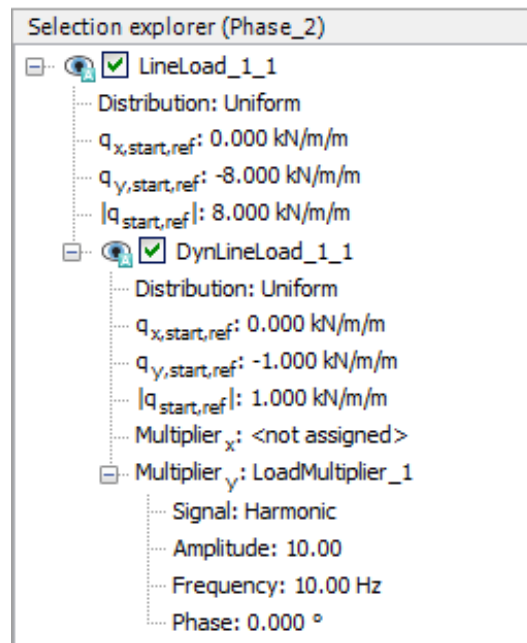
Selection explorer (Phase_2)

LineLoad_1_1
Distribution: Uniform
$q_{x,start,ref}$: 0.000 kN/m/m
$q_{y,start,ref}$: -8.000 kN/m/m
$|q_{start,ref}|$: 8.000 kN/m/m
DynLineLoad_1_1
Distribution: Uniform
$q_{x,start,ref}$: 0.000 kN/m/m
$q_{y,start,ref}$: -1.000 kN/m/m
$|q_{start,ref}|$: 1.000 kN/m/m
$Multiplier_x$: <not assigned>
$Multiplier_y$: LoadMultiplier_1
Signal: Harmonic
Amplitude: 10.00
Frequency: 10.00 Hz
Phase: 0.000 °